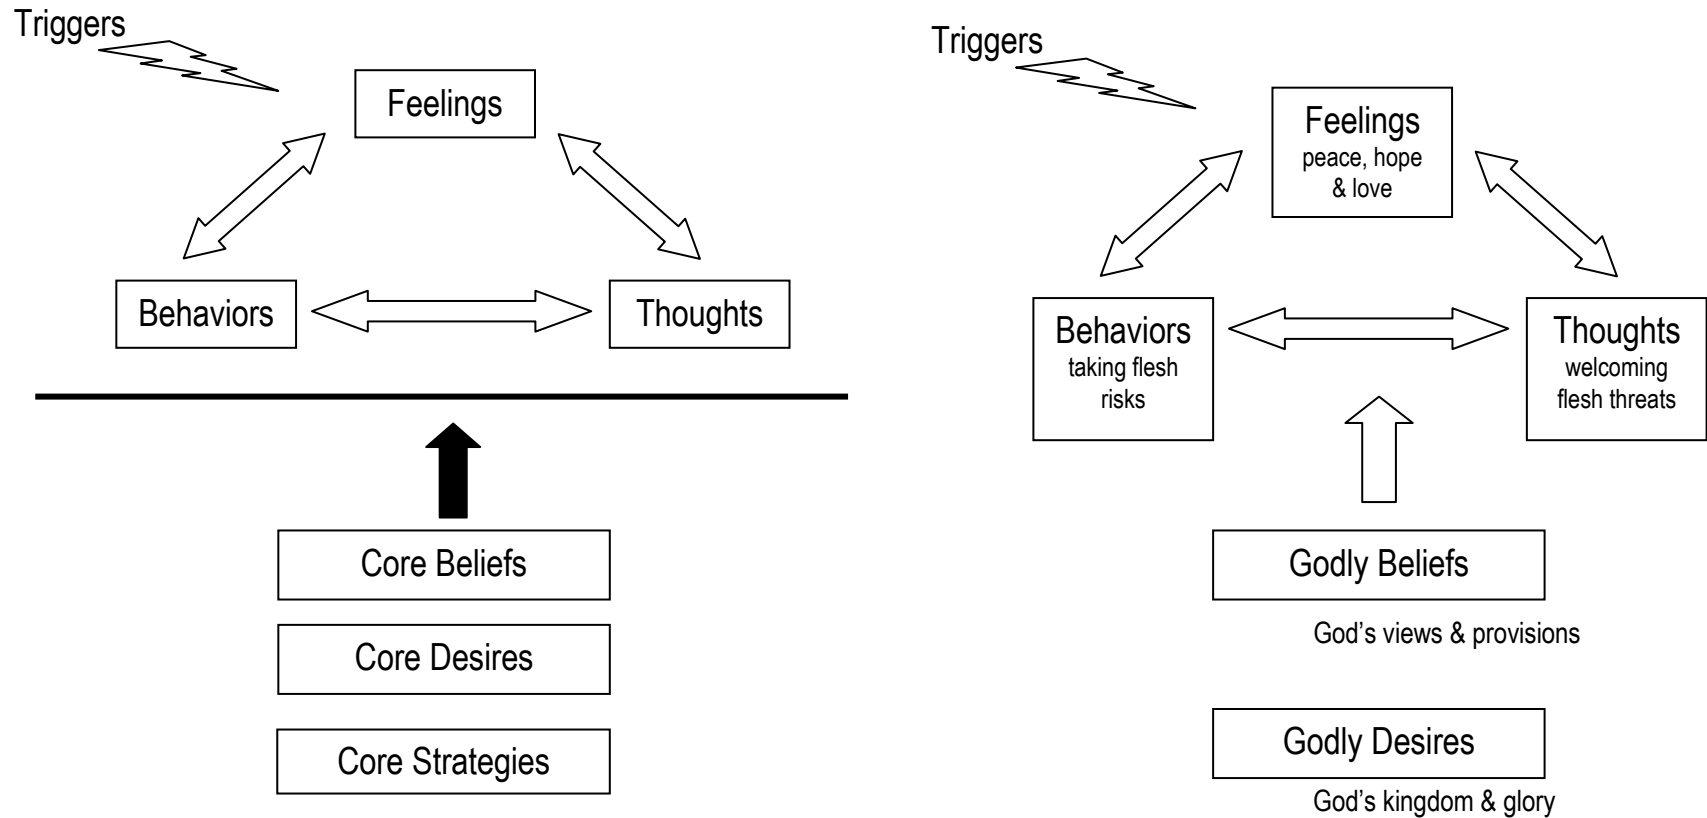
Triggers

Feelings

Behaviors

Thoughts

Core Beliefs

Core Desires

Core Strategies

Triggers

Feelings
peace, hope & love

Behaviors
taking flesh risks

Thoughts
welcoming flesh threats

Godly Beliefs

God's views & provisions

Godly Desires

God's kingdom & glory